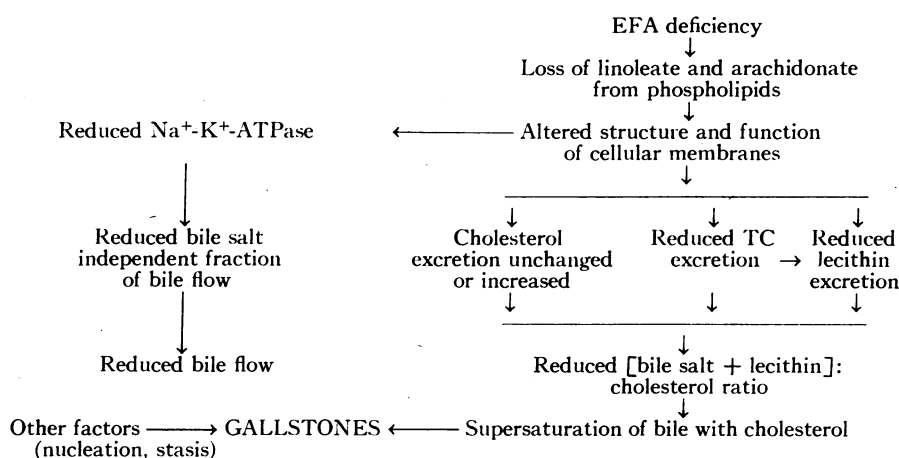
EFA deficiency

Loss of linoleate and arachidonate from phospholipids

Reduced $Na^+$-$K^+$-ATPase

Altered structure and function of cellular membranes

Reduced bile salt independent fraction of bile flow

Cholesterol excretion unchanged or increased

Reduced TC excretion

Reduced lecithin excretion

Reduced bile flow

Reduced [bile salt + lecithin]: cholesterol ratio

Other factors (nucleation, stasis)

GALLSTONES

Supersaturation of bile with cholesterol